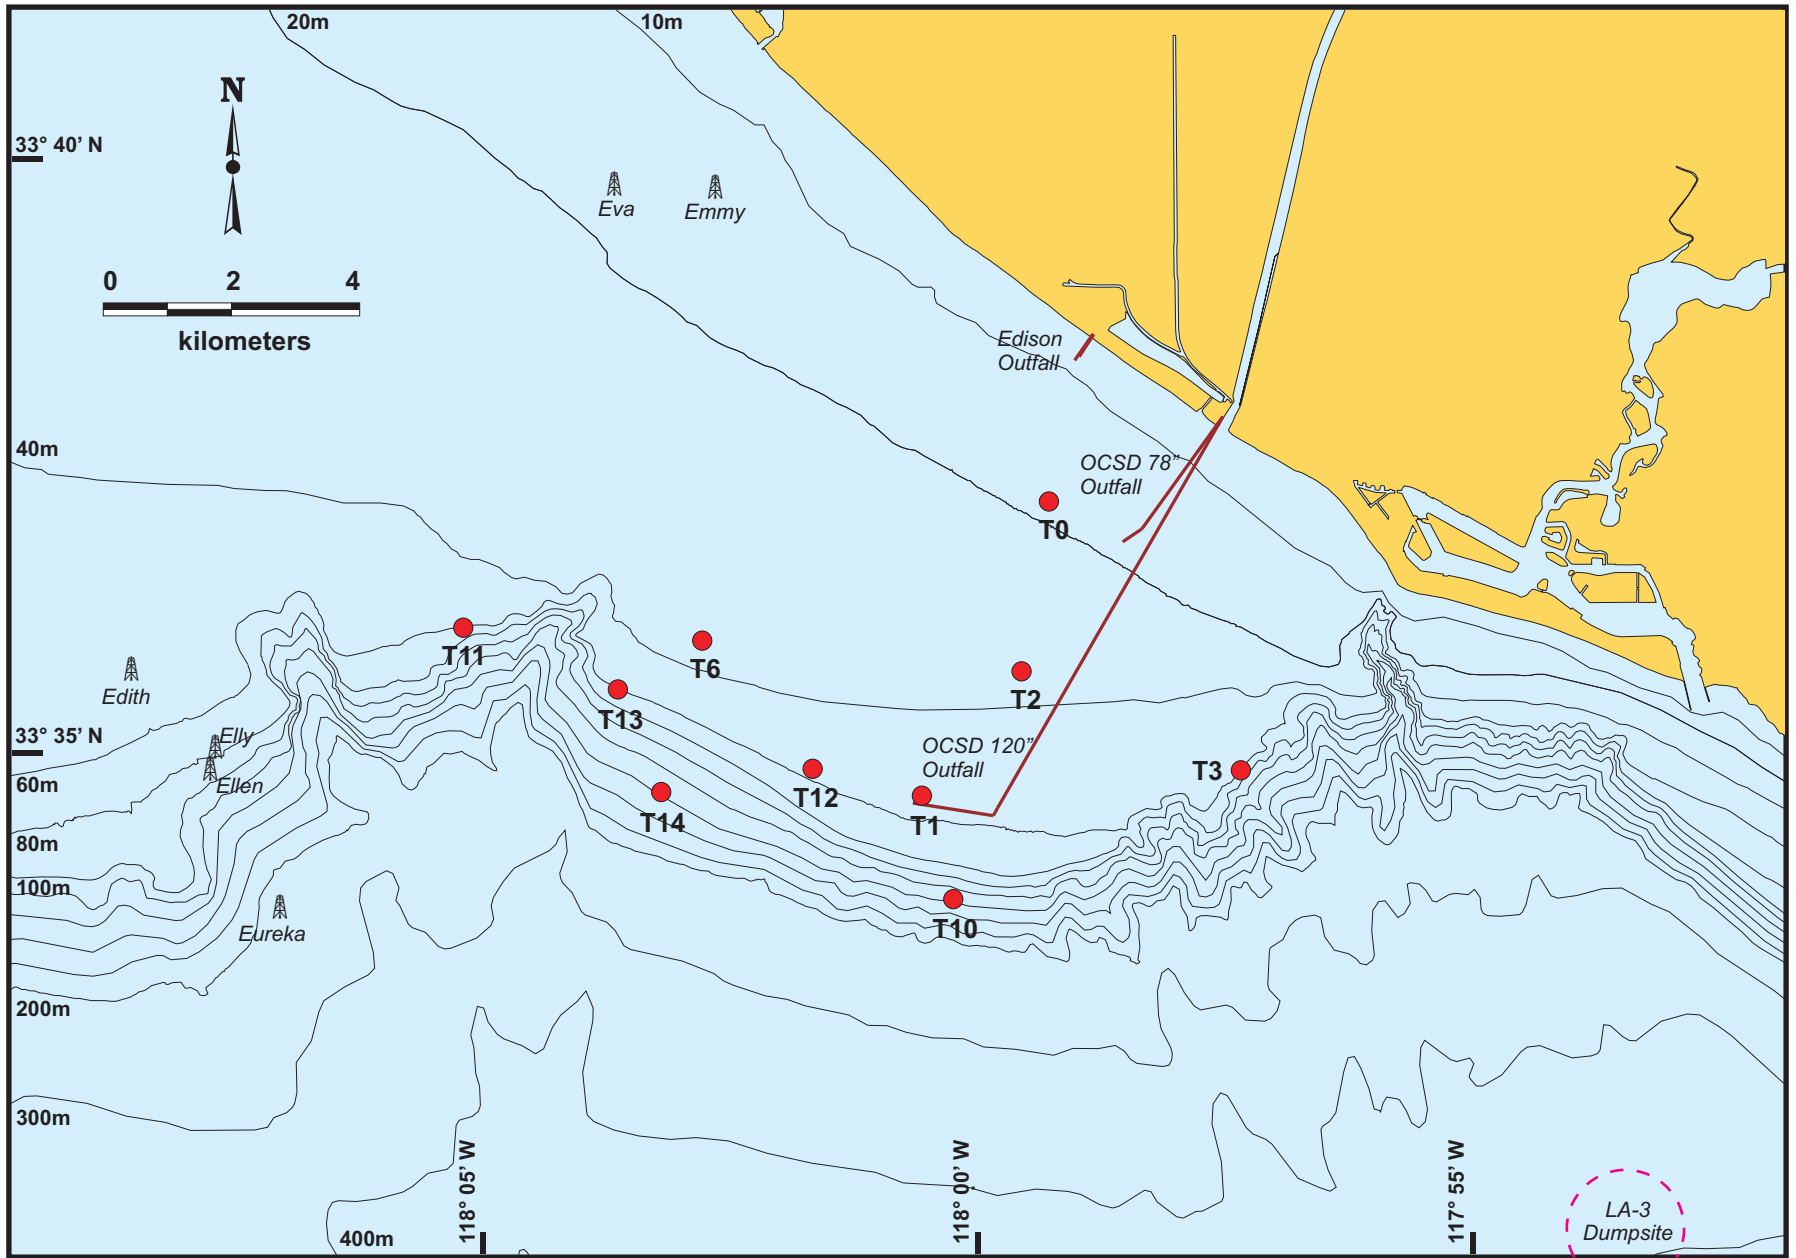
20m
10m
33° 40' N
N
Eva
Emmy
0
2
4
kilometers
Edison Outfall
40m
OCSD 78" Outfall
T0
T11
T6
Edith
T13
T2
33° 35' N
Elly
OCSD 120" Outfall
60m
Ellen
T12
T3
T14
T1
80m
100m
T10
Eureka
200m
300m
400m
118° 05' W
118° 00' W
117° 55' W
LA-3 Dumpsite